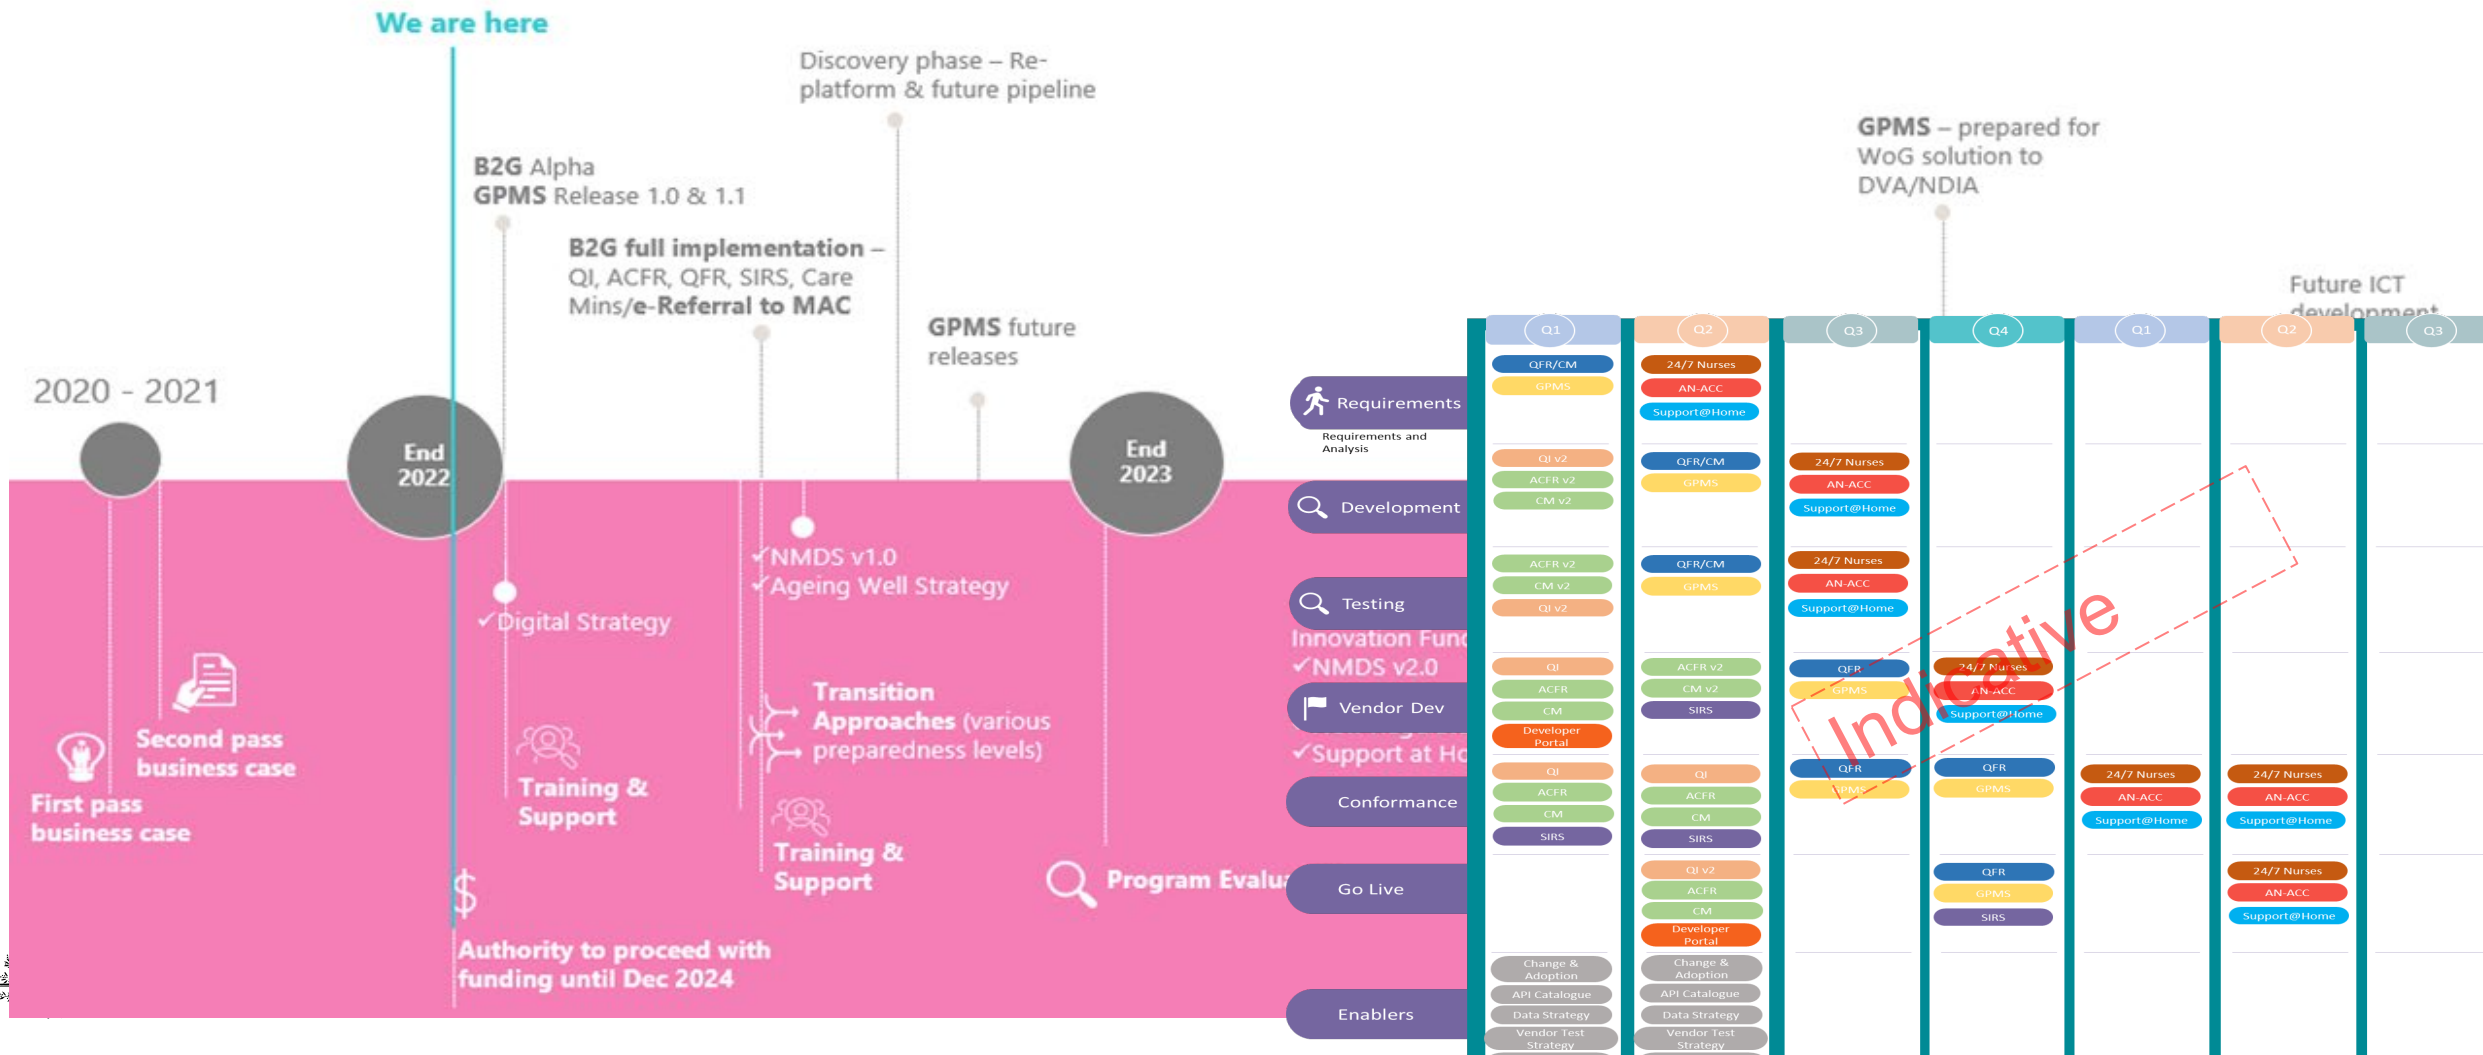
We are here

Discovery phase – Re-platform & future pipeline

B2G Alpha
GPMS Release 1.0 & 1.1

B2G full implementation – QI, ACFR, QFR, SIRS, Care Mins/e-Referral to MAC

GPMS future releases

GPMS – prepared for WoG solution to DVA/NDIA

Future ICT development

2020 - 2021

End 2022

End 2023

✓NMDS v1.0
✓Ageing Well Strategy

✓Digital Strategy

Innovation Fund
✓NMDS v2.0

✓Support at Ho

Transition Approaches (various preparedness levels)

Second pass business case

First pass business case

Training & Support

Training & Support

Program Evalu

Authority to proceed with funding until Dec 2024

Requirements
Requirements and Analysis

Development

Testing

Vendor Dev

Conformance

Go Live

Enablers

| Q1 | Q2 | Q3 | Q4 | Q1 | Q2 | Q3 |
|---|---|---|---|---|---|---|
| QFR/CM, GPMS | 24/7 Nurses, AN-ACC, Support@Home | | | | | |
| QI v2, ACFR v2, CM v2 | QFR/CM, GPMS | 24/7 Nurses, AN-ACC, Support@Home | | | | |
| ACFR v2, CM v2, QI v2 | QFR/CM, GPMS | 24/7 Nurses, AN-ACC, Support@Home | | | | |
| QI, ACFR, CM, Developer Portal | ACFR v2, CM v2, SIRS | QFR, GPMS | 24/7 Nurses, AN-ACC, Support@Home | | | |
| QI, ACFR, CM, SIRS | QI, ACFR, CM, SIRS | QFR, GPMS | QFR, GPMS | 24/7 Nurses, AN-ACC, Support@Home | 24/7 Nurses, AN-ACC, Support@Home | |
| | QI v2, ACFR, CM, Developer Portal | | QFR, GPMS, SIRS | | 24/7 Nurses, AN-ACC, Support@Home | |
| Change & Adoption, API Catalogue, Data Strategy, Vendor Test Strategy | Change & Adoption, API Catalogue, Data Strategy, Vendor Test Strategy | | | | | |

Indicative